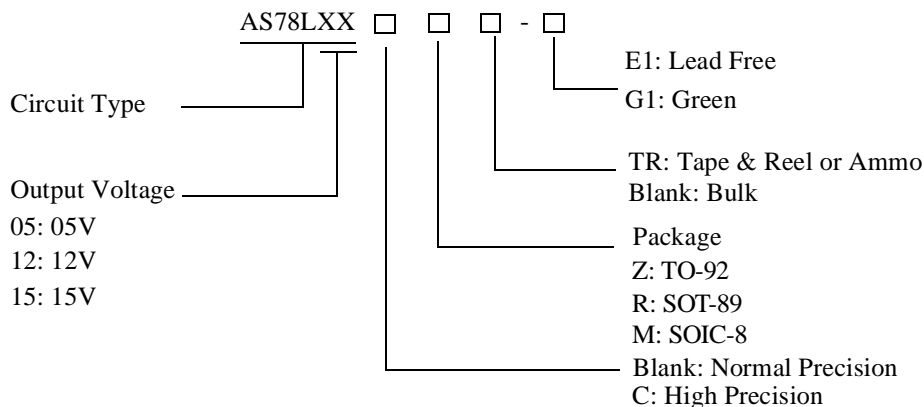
AS78LXX □ □ □ - □

E1: Lead Free
G1: Green

Circuit Type

TR: Tape & Reel or Ammo
Blank: Bulk

Output Voltage
05: 05V
12: 12V
15: 15V

Package
Z: TO-92
R: SOT-89
M: SOIC-8

Blank: Normal Precision
C: High Precision